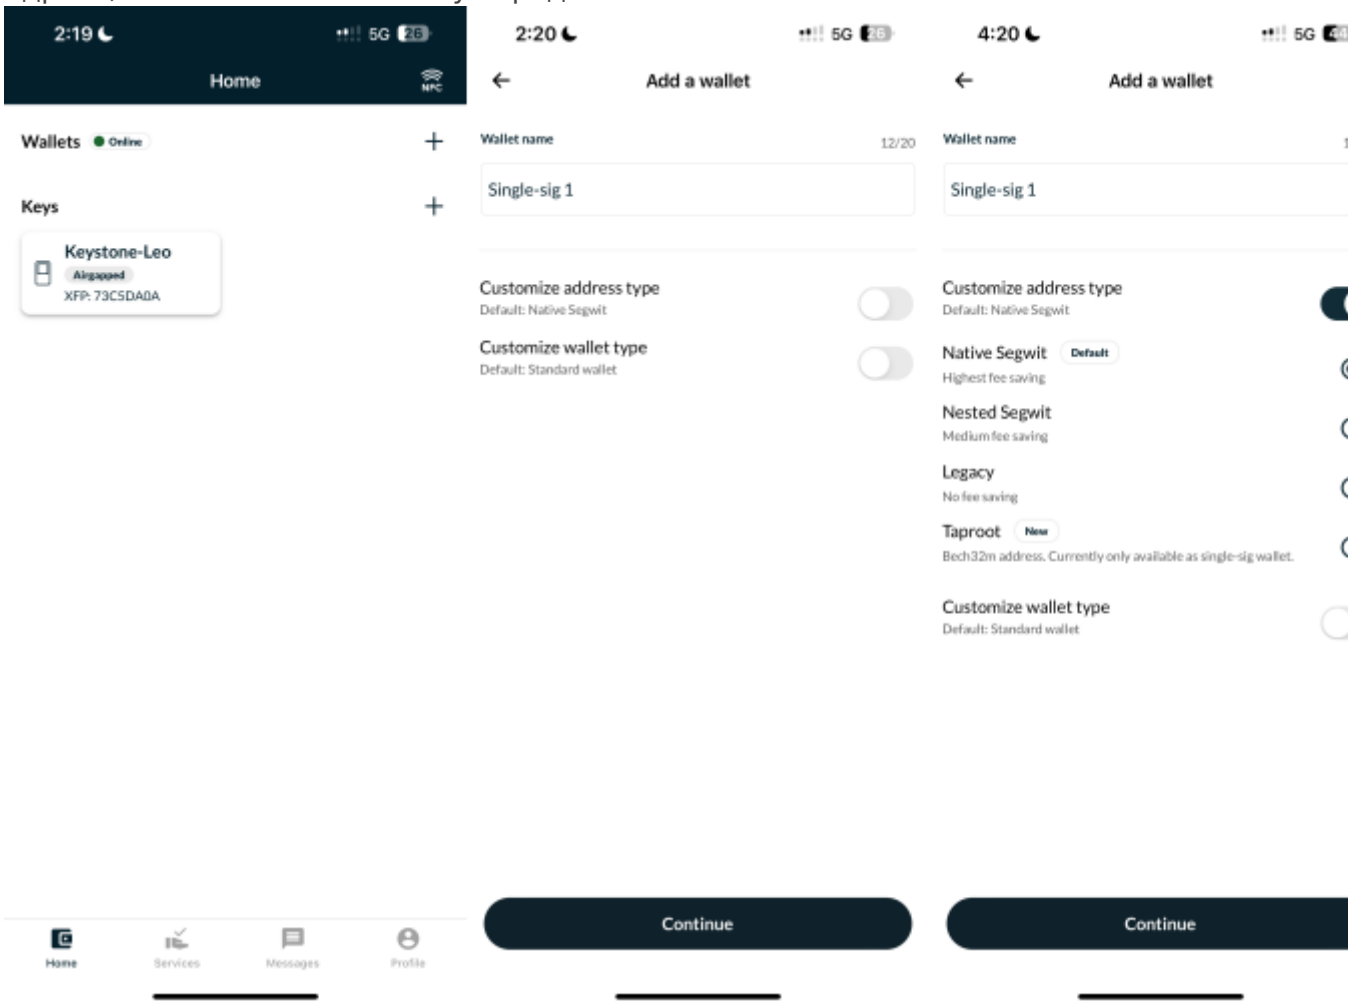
2:19 5G 26

Home

NFC

Wallets Online +

Keys +

Keystone-Leo
Airgapped
XFP: 73C5DA0A

Home Services Messages Profile

2:20 5G 26

Add a wallet

Wallet name 12/20

Single-sig 1

Customize address type
Default: Native Segwit

Customize wallet type
Default: Standard wallet

Continue

4:20 5G 44

Add a wallet

Wallet name 1

Single-sig 1

Customize address type
Default: Native Segwit

Native Segwit Default
Highest fee saving

Nested Segwit
Medium fee saving

Legacy
No fee saving

Taproot New
Bech32m address. Currently only available as single-sig wallet.

Customize wallet type
Default: Standard wallet

Continue